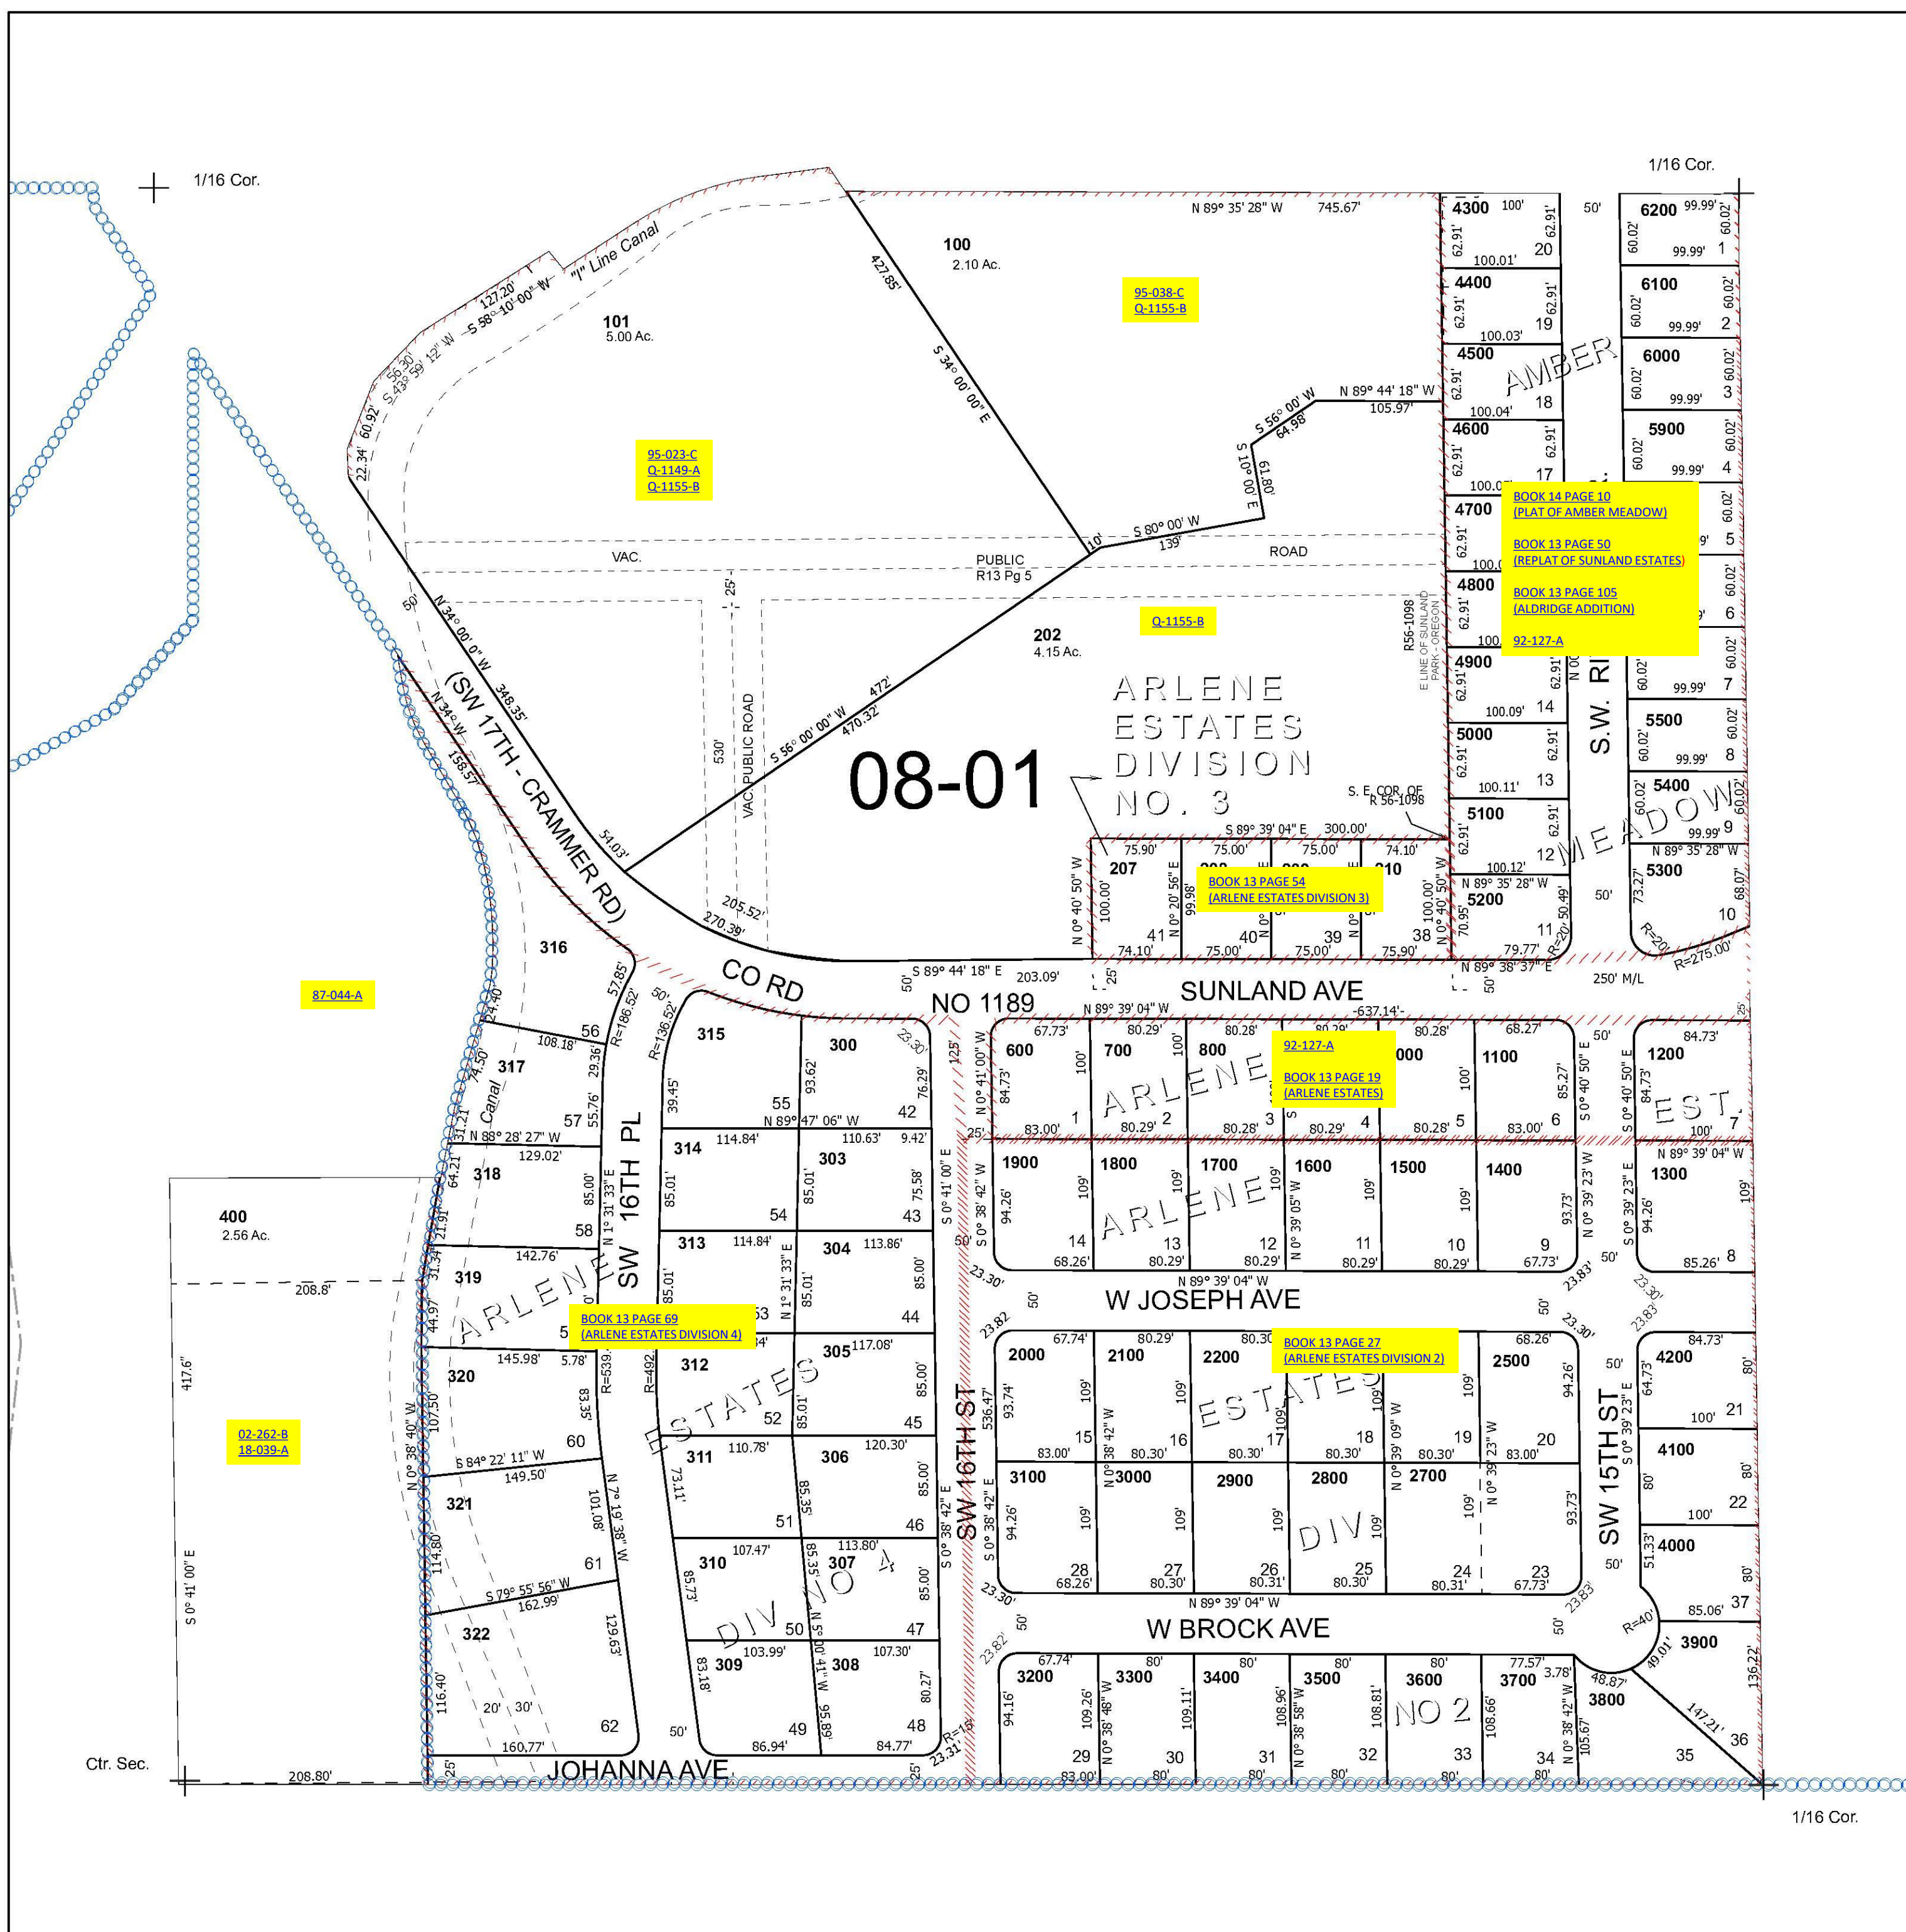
1/16 Cor.

1/16 Cor.

"I" Line Canal

127.20'
S 58° 10' 00" W

56.30'
S 43° 59' 12" W

60.92'

22.34'

101
5.00 Ac.

100
2.10 Ac.

N 89° 35' 28" W 745.67'

427.85'

S 34° 00' 00" E

95-038-C
Q-1155-B

95-023-C
Q-1149-A
Q-1155-B

N 89° 44' 18" W 105.97'

S 56° 00' W 64.98'

S 10° 00' E 61.80'

S 80° 00' W 139'

10'

VAC. PUBLIC R13 Pg 5 ROAD

50'

25'

N 34° 00' 0" W 348.35'

(SW 17TH - CRAMMER RD)

N 34° W 158.57'

530'

VAC PUBLIC ROAD

S 56° 00' 00" W 470.32' 472'

202
4.15 Ac.

Q-1155-B

08-01

ARLENE ESTATES DIVISION NO. 3

R56-1098
E LINE OF SUNLAND PARK - OREGON

S. E. COR. OF R 56-1098

54.03'

205.52'

270.39'

4300 100' 62.91' 62.91' 20 100.01'
4400 62.91' 62.91' 19 100.03'
4500 62.91' 18 100.04'
4600 62.91' 62.91' 17 100.0
4700 62.91'
4800 62.91' 100.
4900 62.91' 62.91' 100.09' 14
5000 62.91' 62.91' 100.11' 13
5100 62.91' 62.91' 100.12' 12
N 89° 35' 28" W
5200 70.95' 50.49' 11 79.77' R=20'

AMBER

S.W. RI

MEADOW

50'

6200 99.99' 60.02' 60.02' 99.99' 1
6100 60.02' 60.02' 99.99' 2
6000 60.02' 60.02' 99.99' 3
5900 60.02' 60.02' 99.99' 4
60.02' 5
60.02' 6
60.02' 60.02' 99.99' 7
5500 60.02' 60.02' 99.99' 8
5400 60.02' 60.02' 99.99' 9
N 89° 35' 28" W
5300 73.27' 68.07' 10
R=20'
R=275.00'

BOOK 14 PAGE 10
(PLAT OF AMBER MEADOW)

BOOK 13 PAGE 50
(REPLAT OF SUNLAND ESTATES)

BOOK 13 PAGE 105
(ALDRIDGE ADDITION)

92-127-A

S 89° 39' 04" E 300.00'

75.90' 75.00' 75.00' 74.10'

207 208 209 210

N 0° 40' 50" W 100.00'
N 0° 20' 56" E 99.98'
100.00' N 0° 40' 50" W

BOOK 13 PAGE 54
(ARLENE ESTATES DIVISION 3)

41 40 39 38

74.10' 75.00' 75.00' 75.90'

N 89° 38' 37" E

250' M/L

316

87-044-A

CO RD NO 1189

S 89° 44' 18" E 203.09'

50' 25' 50'

SUNLAND AVE

N 89° 39' 04" W -637.14'-

57.85'

R=186.52'

R=136.52'

50'

315

300

23.30'

125'

56 108.18'

317 74.50' 29.36'

Canal

57 55.76'

N 88° 28' 27" W 129.02'

39.45'

55

93.62'

N 89° 47' 06" W

76.29'

42

314 114.84'

110.63' 9.42'

303

318 64.21' 85.00'

58

85.01'

54

85.01'

75.58'

43

N 1° 31' 33" E

SW 16TH PL

313 114.84'

304 113.86'

N 1° 31' 33" E

85.00'

44

319 142.76' 31.34' 21.91'

ARLENE

BOOK 13 PAGE 69
(ARLENE ESTATES DIVISION 4)

53

312

305 117.08'

85.00'

45

R=539.

R=492

85.01'

52

ESTATES

320 145.98' 5.78'

107.50'

83.35'

60

S 84° 22' 11" W 149.50'

N 0° 38' 40" W

44.97'

311 110.78'

306 120.30'

85.35'

85.00'

73.11'

51

46

321 101.08'

N 7° 19' 38" W

114.80'

61

S 79° 55' 56" W 162.99'

310 107.47' 85.73'

85.35'

307 113.80'

85.00'

50

47

DIV NO 4

322 129.63'

116.40'

62

20' 30'

309 103.99' 83.18'

N 5° 00' 41" W 95.89'

308 107.30' 80.27'

49

48

86.94'

84.77'

50'

160.77'

R=15'

23.31'

JOHANNA AVE

25' 25'

400
2.56 Ac.

208.8'

417.6'

02-262-B
18-039-A

S 0° 41' 00" E

Ctr. Sec.

208.80'

600 67.73' 84.73' 100' 1 83.00'
700 80.29' 100' 2 80.29'
800 80.28' 3 80.28'
80.29' 4 80.29'
000 80.28' 100' 5 80.28'
1100 68.27' 85.27' 6 83.00'

N 0° 41' 00" W

ARLENE

92-127-A

BOOK 13 PAGE 19
(ARLENE ESTATES)

S 0° 40' 50" E

50'

1200 84.73' 84.73' 100' 7

EST.

S 0° 40' 50" E

25'

1900 94.26' 109' 14 68.26'
1800 109' 13 80.29'
1700 109' 12 80.29'
1600 N 0° 39' 05" W 109' 11 80.29'
1500 109' 10 80.29'
1400 93.73' 9 67.73'

ARLENE

N 0° 39' 23" W

S 0° 39' 23" E

N 89° 39' 04" W

1300 94.26' 109' 8 85.26'

S 0° 41' 00" E

S 0° 38' 42" W

50'

23.30'

N 89° 39' 04" W

W JOSEPH AVE

50' 50'

23.83' 23.30'

23.83'

23.82'

2000 67.74' 93.74' 109' 15 83.00'
2100 80.29' N 0° 38' 42" W 109' 16 80.30'
2200 80.30 17 80.30'
BOOK 13 PAGE 27
(ARLENE ESTATES DIVISION 2)
109' 18 80.30'
N 0° 39' 09" W
109' 19 80.30'
2500 68.26' 94.26' 20 83.00'

N 0° 39' 23" W

ESTATES

536.47'

SW 16TH ST

S 0° 38' 42" E

S 0° 38' 42" E

3100 94.26' 109' 28 68.26'
3000 N 0° 38' 42" W 109' 27 80.30'
2900 109' 26 80.31'
2800 109' 25 80.30'
2700 N 0° 39' 109' 24 80.31'
93.73' 23 67.73'

DIV

SW 15TH ST

S 0° 39' 23" E

4200 84.73' 64.73' 80' 100' 21
4100 80' 80' 100' 22
4000 51.33' 80' 85.06' 37

50' 50'

23.30'

N 89° 39' 04" W

W BROCK AVE

50' 50'

23.82'

23.83'

R=40'

3900 49.01' 136.22'

48.87'

3800 147.21' 36

35

3200 67.74' 94.16' 29 83.00'
3300 80' 109.26' N 0° 38' 48" W 109.11' 30 80'
3400 80' 108.96' 31 80'
3500 80' N 0° 38' 58" W 108.81' 32 80'
3600 80' 108.66' 33 80'
3700 77.57' 3.78' N 0° 38' 42" W 105.67' 34 80'

NO 2

1/16 Cor.